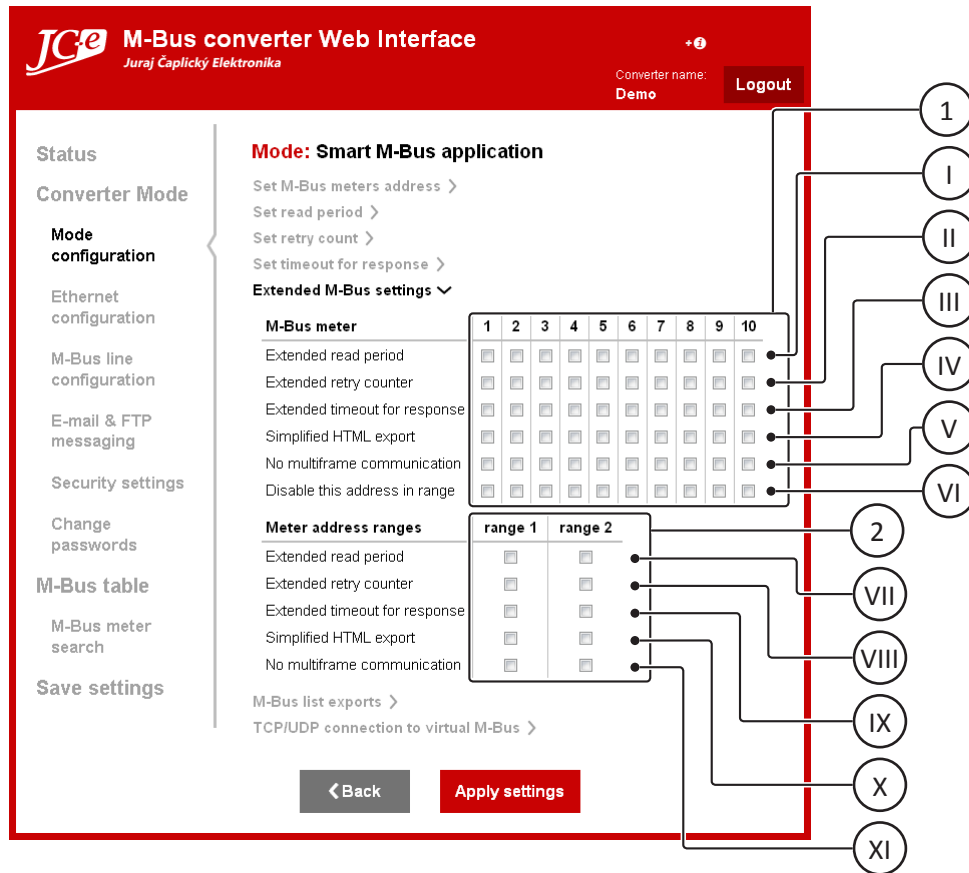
JC-e M-Bus converter Web Interface
Juraj Čaplický Elektronika

Converter name:
Demo
Logout

Status
Converter Mode
Mode configuration
Ethernet configuration
M-Bus line configuration
E-mail & FTP messaging
Security settings
Change passwords
M-Bus table
M-Bus meter search
Save settings

Mode: Smart M-Bus application
Set M-Bus meters address
Set read period
Set retry count
Set timeout for response
Extended M-Bus settings

| M-Bus meter | 1 | 2 | 3 | 4 | 5 | 6 | 7 | 8 | 9 | 10 |
|---|---|---|---|---|---|---|---|---|---|---|
| Extended read period | | | | | | | | | | |
| Extended retry counter | | | | | | | | | | |
| Extended timeout for response | | | | | | | | | | |
| Simplified HTML export | | | | | | | | | | |
| No multiframe communication | | | | | | | | | | |
| Disable this address in range | | | | | | | | | | |

| Meter address ranges | range 1 | range 2 |
|---|---|---|
| Extended read period | | |
| Extended retry counter | | |
| Extended timeout for response | | |
| Simplified HTML export | | |
| No multiframe communication | | |

M-Bus list exports
TCP/UDP connection to virtual M-Bus

Back
Apply settings

1
I
II
III
IV
V
VI
2
VII
VIII
IX
X
XI